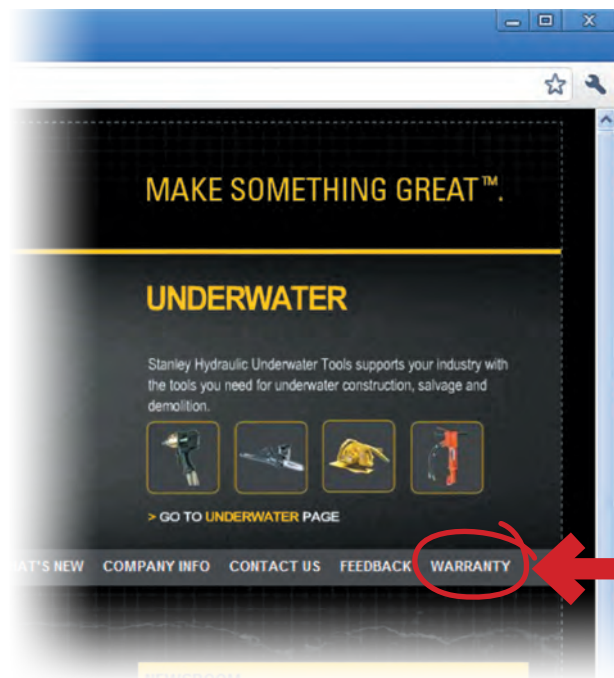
MAKE SOMETHING GREAT™.

UNDERWATER

Stanley Hydraulic Underwater Tools supports your industry with the tools you need for underwater construction, salvage and demolition.

> GO TO UNDERWATER PAGE

AT'S NEW COMPANY INFO CONTACT US FEEDBACK WARRANTY